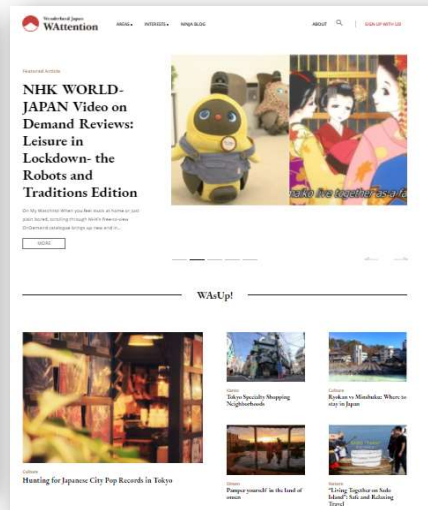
Wonderland Japan
WAttention

AREAS ▾ INTERESTS ▾ NINJA BLOG

ABOUT

SIGN UP WITH US

Featured Article

NHK WORLD-JAPAN Video on Demand Reviews: Leisure in Lockdown- the Robots and Traditions Edition

On My Watchlist When you feel stuck at home or just plain bored, scrolling through NHK's free-to-view OnDemand catalogue brings up new and in...

MORE

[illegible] live together as a fa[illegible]

WAsUp!

Culture
Hunting for Japanese City Pop Records in Tokyo

Guide
Tokyo Specialty Shopping Neighborhoods

Culture
Ryokan vs Minshuku: Where to stay in Japan

Onsen
Pamper yourself in the land of onsen

Feature
"Living Together on Sado Island": Safe and Relaxing Travel